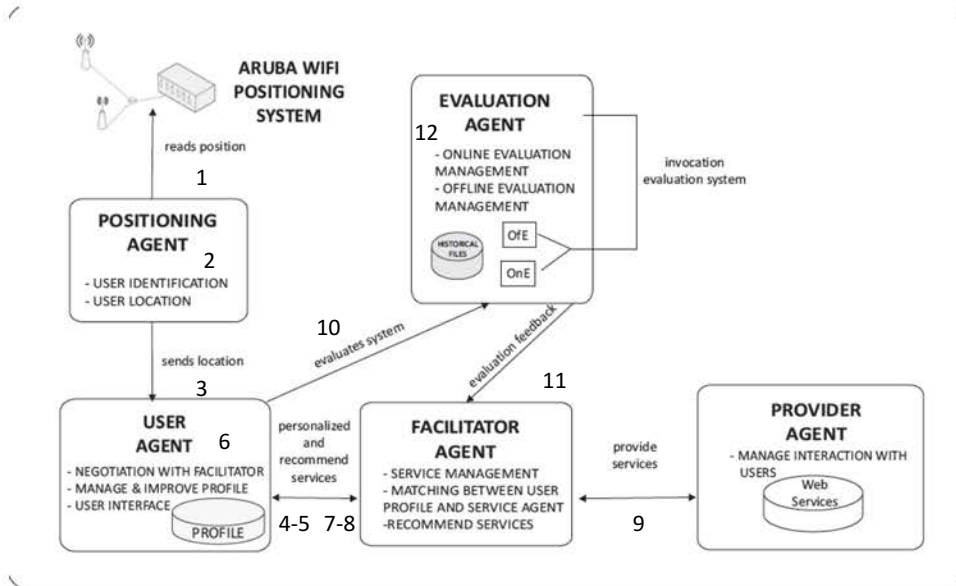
ARUBA WIFI POSITIONING SYSTEM

reads position

1

POSITIONING AGENT

2

- USER IDENTIFICATION
- USER LOCATION

sends location

3

EVALUATION AGENT

12

- ONLINE EVALUATION MANAGEMENT
- OFFLINE EVALUATION MANAGEMENT

HISTORICAL FILES

OfE

OnE

invocation evaluation system

10

evaluates system

evaluation feedback

11

USER AGENT

6

- NEGOTIATION WITH FACILITATOR
- MANAGE & IMPROVE PROFILE
- USER INTERFACE

PROFILE

personalized and recommend services

4-5 7-8

FACILITATOR AGENT

- SERVICE MANAGEMENT
- MATCHING BETWEEN USER PROFILE AND SERVICE AGENT
-RECOMMEND SERVICES

provide services

9

PROVIDER AGENT

- MANAGE INTERACTION WITH USERS

Web Services